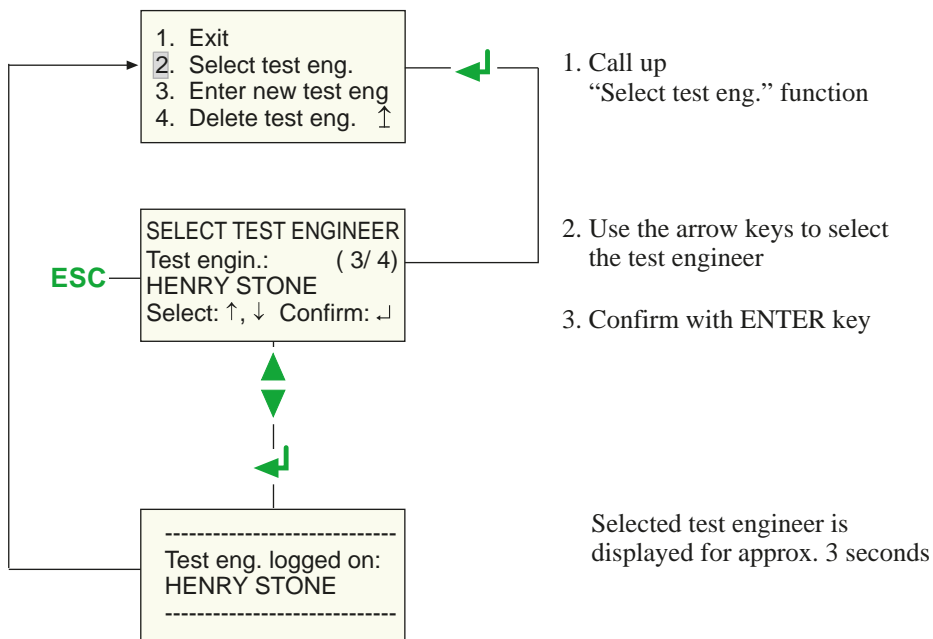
1. Exit
2. Select test eng.
3. Enter new test eng
4. Delete test eng. ↥

1. Call up "Select test eng." function

SELECT TEST ENGINEER
Test engin.: ( 3/ 4)
HENRY STONE
Select: ↑, ↓ Confirm: ↵

ESC

2. Use the arrow keys to select the test engineer

3. Confirm with ENTER key

----------------------------
Test eng. logged on:
HENRY STONE
----------------------------

Selected test engineer is displayed for approx. 3 seconds